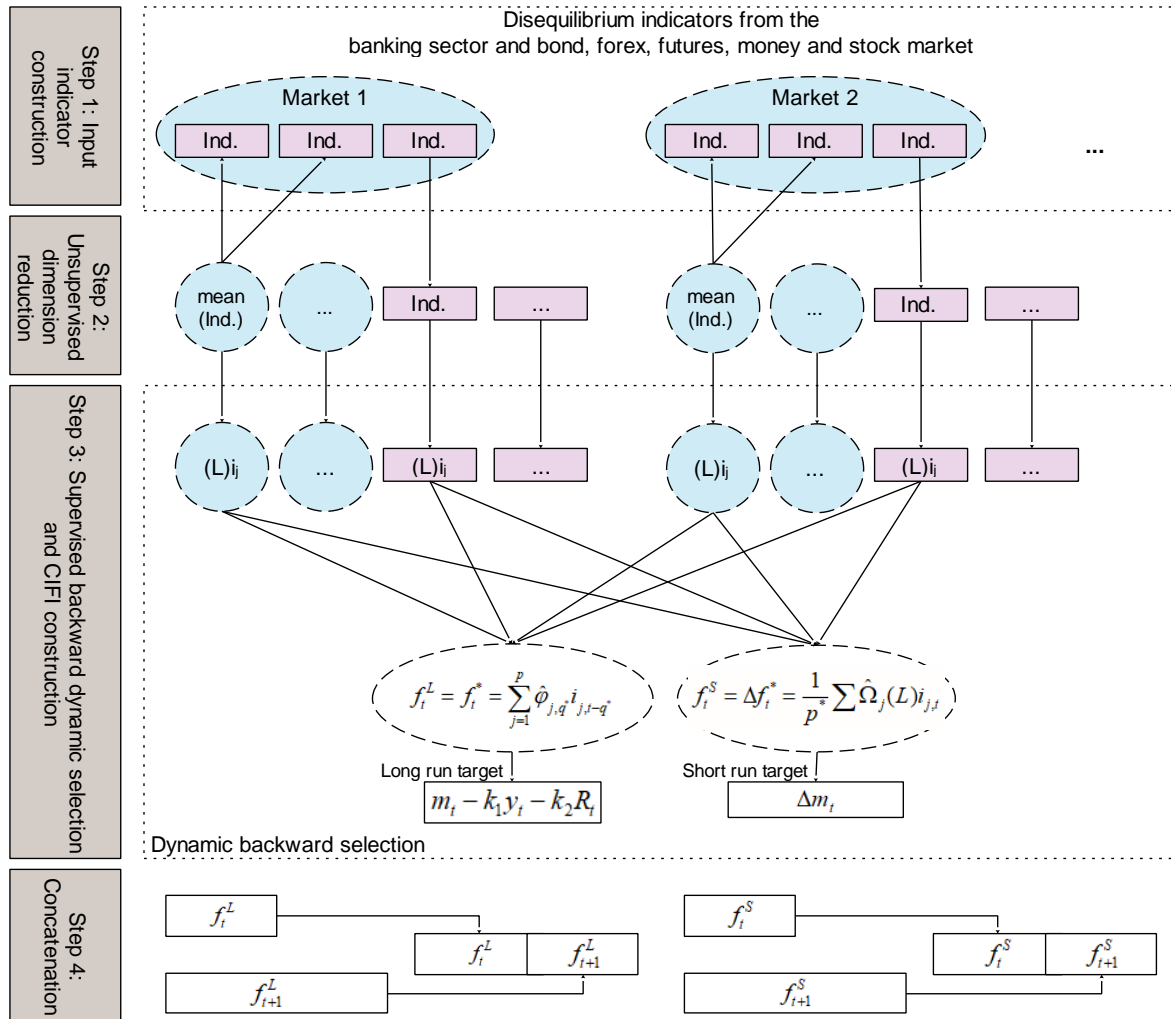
Step 1: Input indicator construction

Disequilibrium indicators from the banking sector and bond, forex, futures, money and stock market

Market 1

Ind. Ind. Ind.

Market 2

Ind. Ind. Ind.

...

Step 2: Unsupervised dimension reduction

mean (Ind.) ... Ind. ...

mean (Ind.) ... Ind. ...

Step 3: Supervised backward dynamic selection and CIFI construction

(L)i$_j$ ... (L)i$_j$ ...

(L)i$_j$ ... (L)i$_j$ ...

$f_t^L = f_t^* = \sum_{j=1}^{p} \hat{\varphi}_{j,q^*} i_{j,t-q^*}$

$f_t^S = \Delta f_t^* = \frac{1}{p^*} \sum \hat{\Omega}_j(L) i_{j,t}$

Long run target

$m_t - k_1 y_t - k_2 R_t$

Short run target

$\Delta m_t$

Dynamic backward selection

Step 4: Concatenation

$f_t^L$

$f_t^L$ $f_{t+1}^L$

$f_{t+1}^L$

$f_t^S$

$f_t^S$ $f_{t+1}^S$

$f_{t+1}^S$